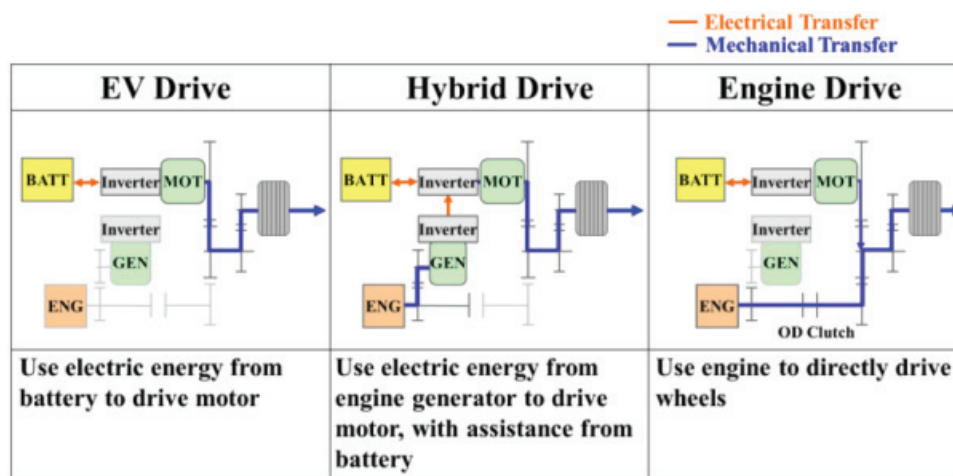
— Electrical Transfer
— Mechanical Transfer

| EV Drive | Hybrid Drive | Engine Drive |
|---|---|---|
| BATT Inverter MOT Inverter GEN ENG | BATT Inverter MOT Inverter GEN ENG | BATT Inverter MOT Inverter GEN ENG OD Clutch |
| Use electric energy from battery to drive motor | Use electric energy from engine generator to drive motor, with assistance from battery | Use engine to directly drive wheels |